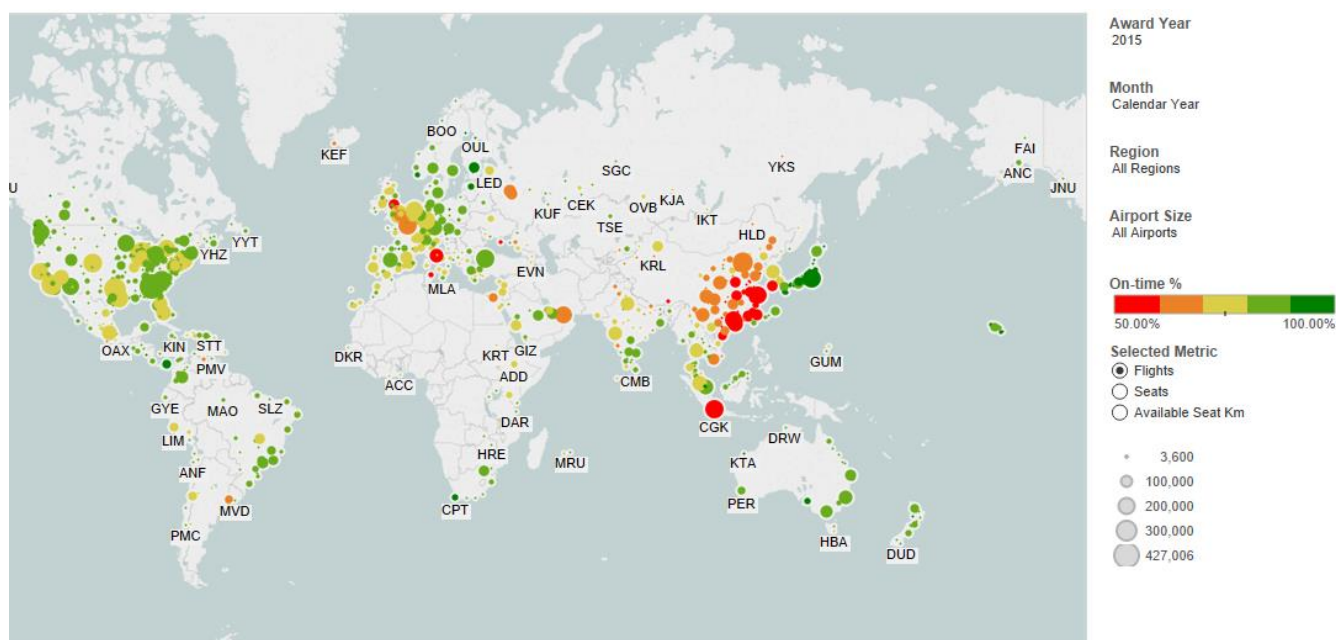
U
KEF
BOO
OUL
LED
SGC
YKS
FAI
ANC
JNU
KUF
CEK
OVB
KJA
TSE
IKT
HLD
YYT
YHZ
EVN
KRL
MLA
OAX
KIN
STT
PMV
DKR
KRT
GIZ
ADD
ACC
CMB
GUM
GYE
MAO
SLZ
LIM
DAR
CGK
DRW
MRU
HRE
KTA
ANF
MVD
PER
CPT
PMC
HBA
DUD

Award Year
2015

Month
Calendar Year

Region
All Regions

Airport Size
All Airports

On-time %
50.00%
100.00%

Selected Metric
Flights
Seats
Available Seat Km

3,600
100,000
200,000
300,000
427,006